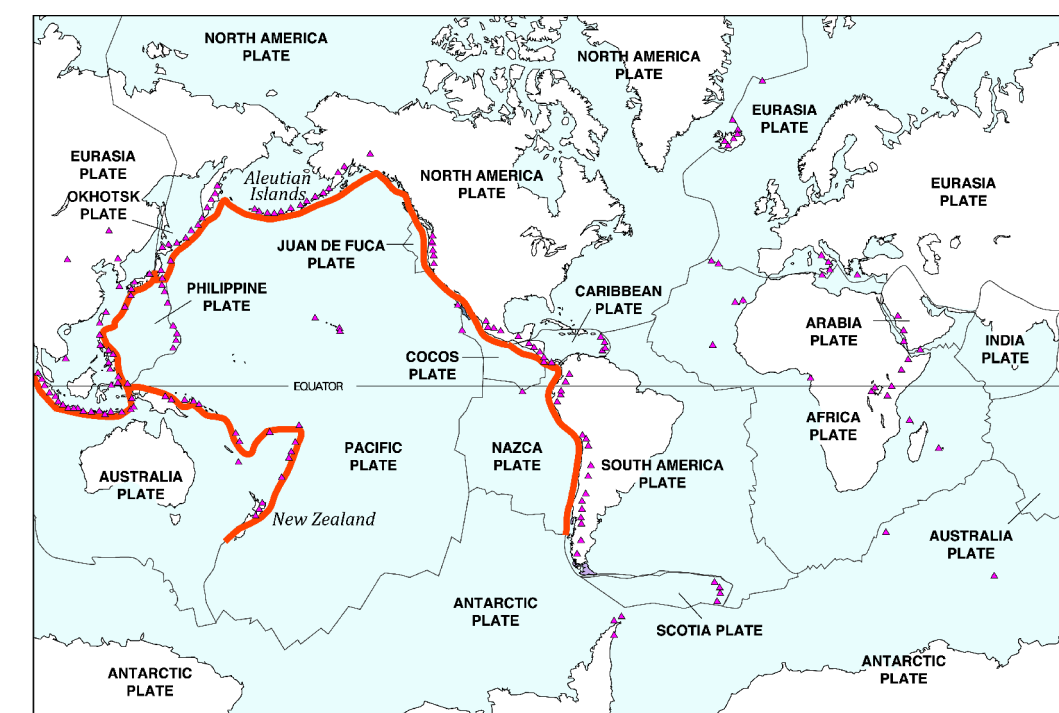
NORTH AMERICA PLATE

NORTH AMERICA PLATE

EURASIA PLATE

EURASIA PLATE

OKHOTSK PLATE

Aleutian Islands

NORTH AMERICA PLATE

EURASIA PLATE

JUAN DE FUCA PLATE

PHILIPPINE PLATE

CARIBBEAN PLATE

ARABIA PLATE

INDIA PLATE

COCOS PLATE

EQUATOR

AFRICA PLATE

PACIFIC PLATE

NAZCA PLATE

AUSTRALIA PLATE

SOUTH AMERICA PLATE

New Zealand

AUSTRALIA PLATE

ANTARCTIC PLATE

SCOTIA PLATE

ANTARCTIC PLATE

ANTARCTIC PLATE